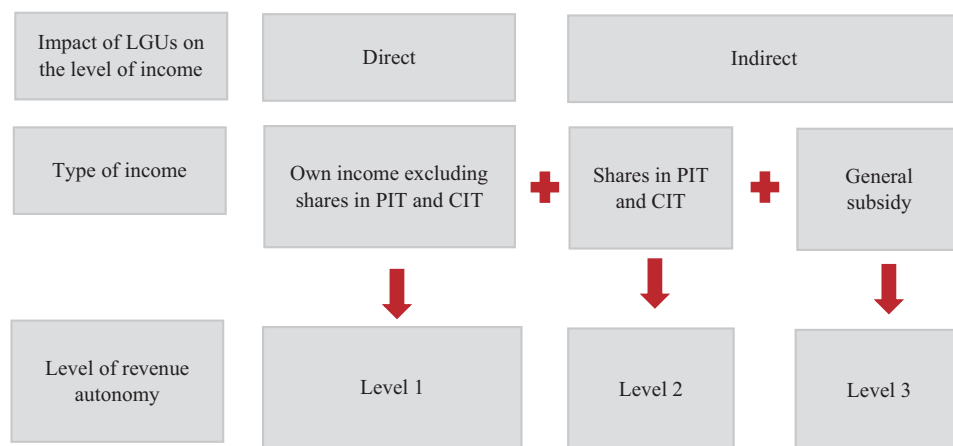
Impact of LGUs on the level of income

Direct

Indirect

Type of income

Own income excluding shares in PIT and CIT

Shares in PIT and CIT

General subsidy

Level of revenue autonomy

Level 1

Level 2

Level 3